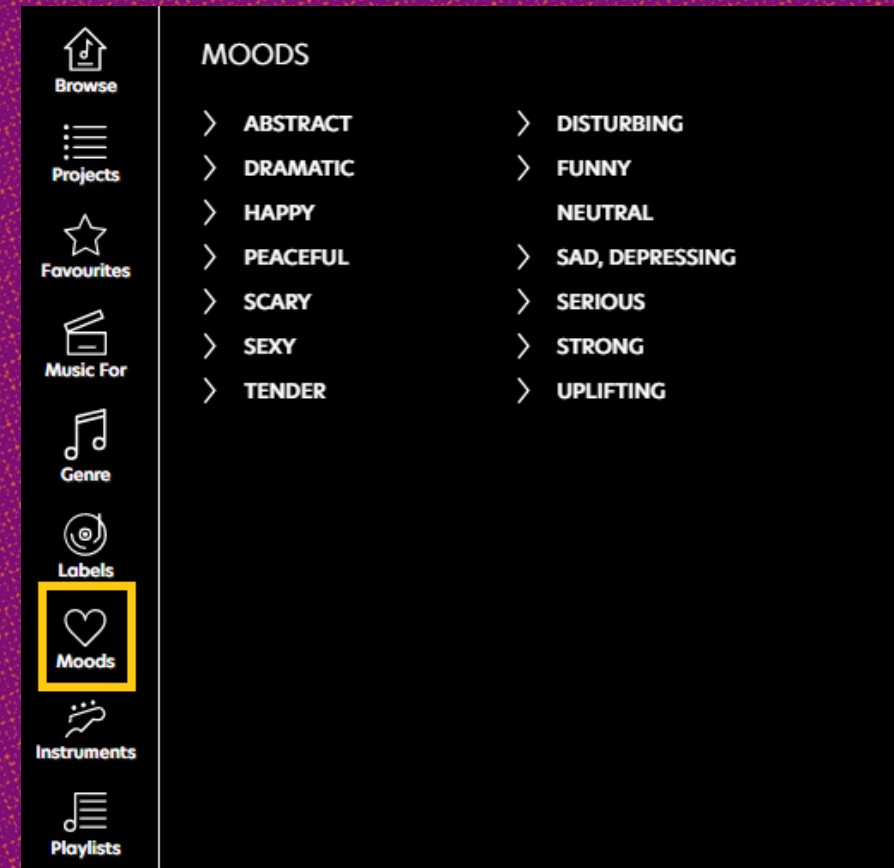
Browse
Projects
Favourites
Music For
Genre
Labels
Moods
Instruments
Playlists

MOODS

ABSTRACT
DRAMATIC
HAPPY
PEACEFUL
SCARY
SEXY
TENDER

DISTURBING
FUNNY
NEUTRAL
SAD, DEPRESSING
SERIOUS
STRONG
UPLIFTING